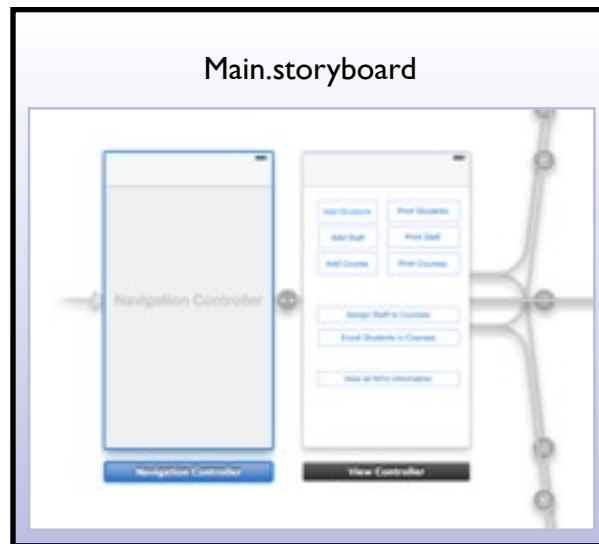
Main.storyboard

Navigation Controller

Add Students
Print Students
Add Staff
Print Staff
Add Courses
Print Courses

Assign Staff to Courses
Enroll Students in Courses

View all NYU information

Navigation Controller
View Controller